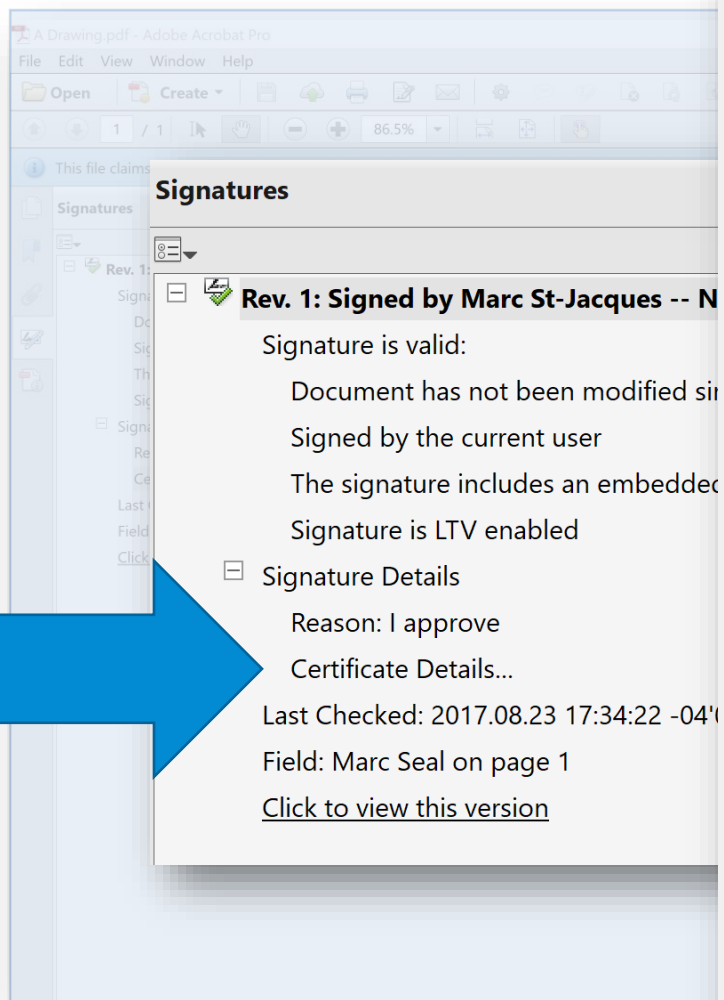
A Drawing.pdf - Adobe Acrobat Pro
File Edit View Window Help
Open Create
1 / 1 86.5%
This file claims
Signatures
Rev. 1:
Last C
Field
Click

Signatures

Rev. 1: Signed by Marc St-Jacques -- N
Signature is valid:
Document has not been modified si
Signed by the current user
The signature includes an embedded
Signature is LTV enabled
Signature Details
Reason: I approve
Certificate Details...
Last Checked: 2017.08.23 17:34:22 -04'
Field: Marc Seal on page 1
Click to view this version